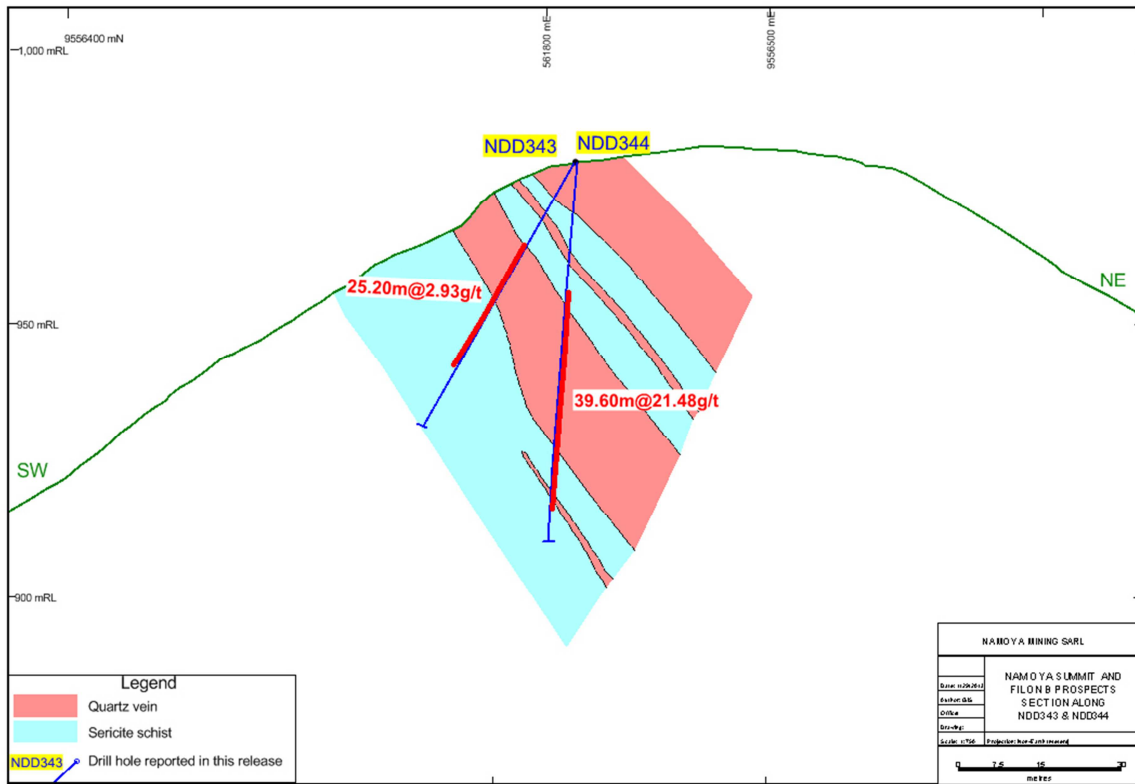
9556400 mN
1,000 mRL
561800 mE
9556500 mE
NDD343
NDD344
25.20m@2.93g/t
NE
950 mRL
39.60m@21.48g/t
SW
900 mRL
NAMOYA MINING SARL
NAMOYA SUMMIT AND FILON B PROSPECTS SECTION ALONG NDD343 & NDD344
Date: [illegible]
Author: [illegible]
Office:
Drawing:
Scale: 1:750
Projection: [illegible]
0 7.5 15 30
metres
Legend
Quartz vein
Sericite schist
NDD343
Drill hole reported in this release